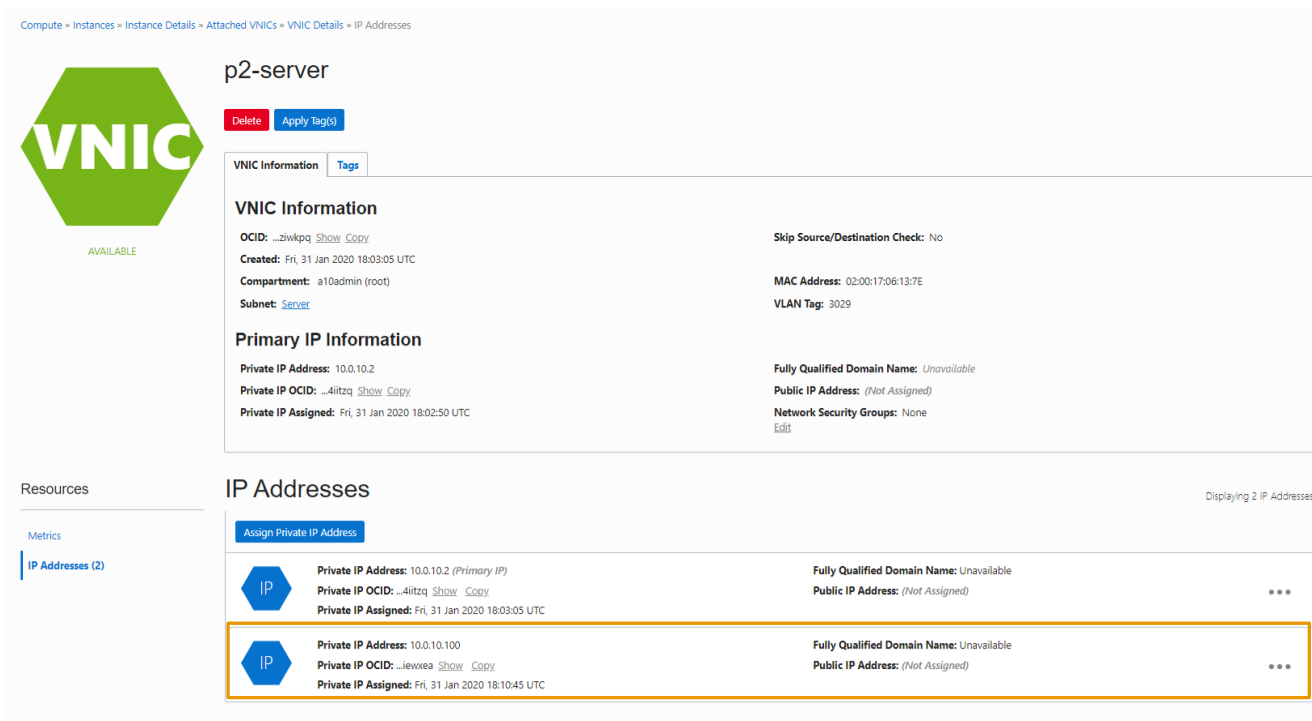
Compute » Instances » Instance Details » Attached VNICs » VNIC Details » IP Addresses

VNIC

AVAILABLE

p2-server

Delete Apply Tag(s)

VNIC Information Tags

VNIC Information

OCID: ...ziwkpq Show Copy
Created: Fri, 31 Jan 2020 18:03:05 UTC
Compartment: a10admin (root)
Subnet: Server

Skip Source/Destination Check: No
MAC Address: 02:00:17:06:13:7E
VLAN Tag: 3029

Primary IP Information

Private IP Address: 10.0.10.2
Private IP OCID: ...4iitzq Show Copy
Private IP Assigned: Fri, 31 Jan 2020 18:02:50 UTC

Fully Qualified Domain Name: Unavailable
Public IP Address: (Not Assigned)
Network Security Groups: None
Edit

Resources

Metrics
IP Addresses (2)

IP Addresses

Displaying 2 IP Addresses

Assign Private IP Address

IP
Private IP Address: 10.0.10.2 (Primary IP)
Private IP OCID: ...4iitzq Show Copy
Private IP Assigned: Fri, 31 Jan 2020 18:03:05 UTC
Fully Qualified Domain Name: Unavailable
Public IP Address: (Not Assigned)

IP
Private IP Address: 10.0.10.100
Private IP OCID: ...iewxea Show Copy
Private IP Assigned: Fri, 31 Jan 2020 18:10:45 UTC
Fully Qualified Domain Name: Unavailable
Public IP Address: (Not Assigned)